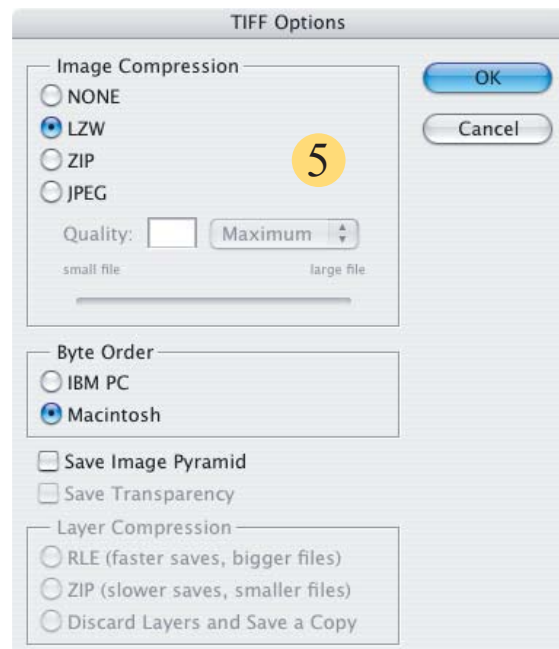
TIFF Options

Image Compression
NONE
LZW
ZIP
JPEG

5

Quality: Maximum
small file large file

OK
Cancel

Byte Order
IBM PC
Macintosh

Save Image Pyramid
Save Transparency

Layer Compression
RLE (faster saves, bigger files)
ZIP (slower saves, smaller files)
Discard Layers and Save a Copy